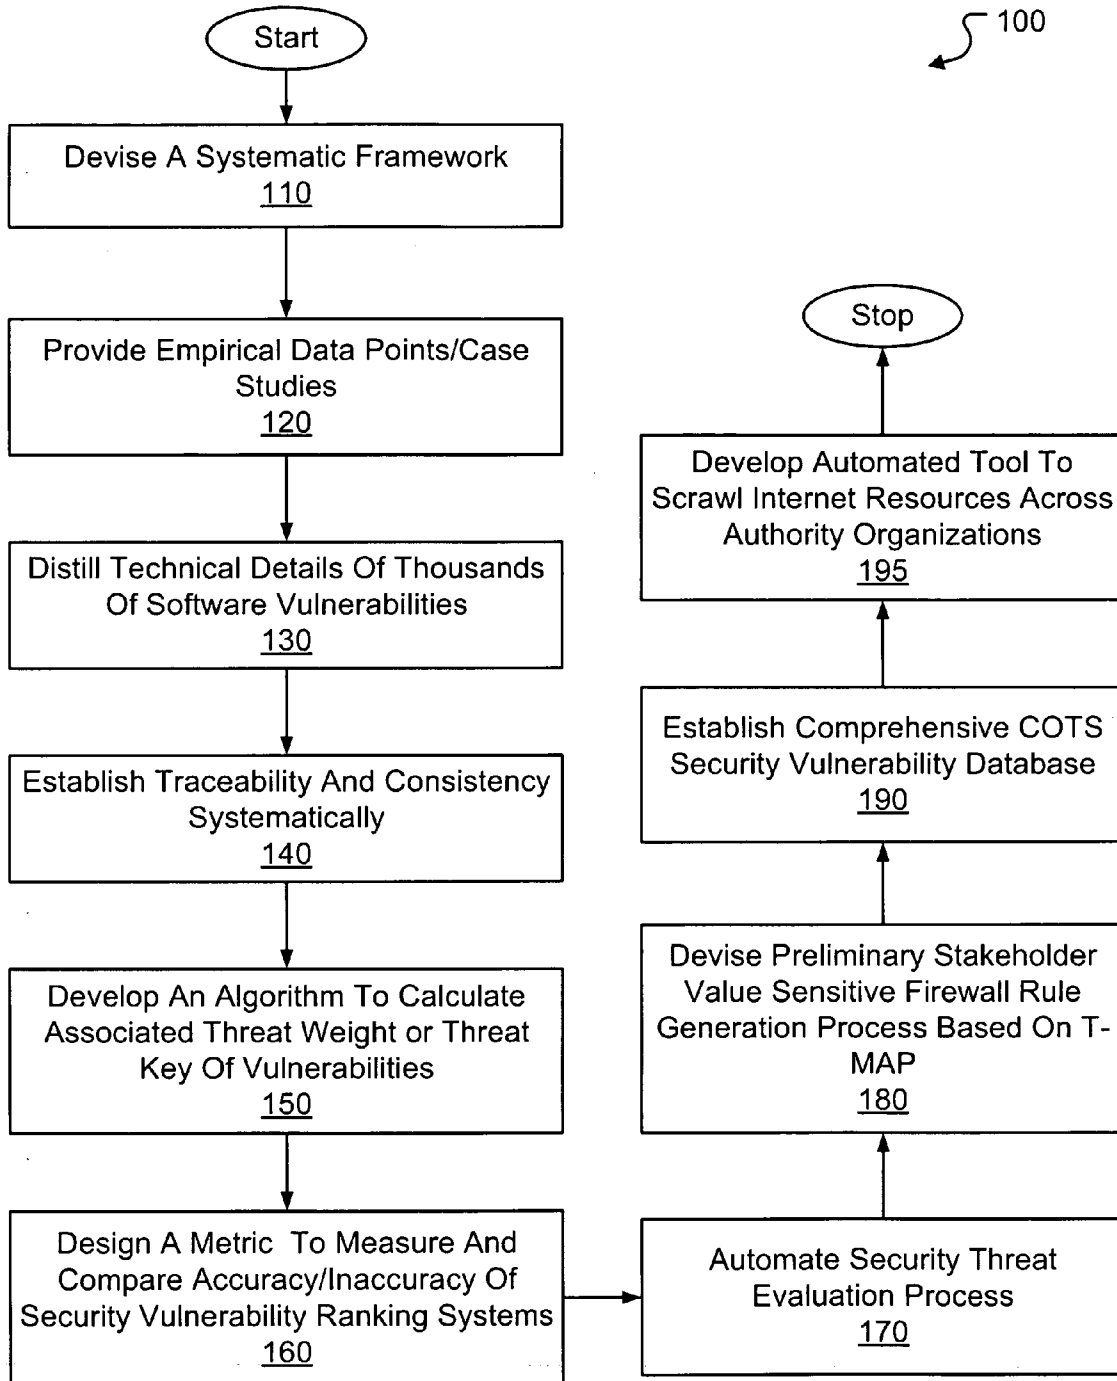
100

Start

Devise A Systematic Framework
110

Provide Empirical Data Points/Case Studies
120

Distill Technical Details Of Thousands Of Software Vulnerabilities
130

Establish Traceability And Consistency Systematically
140

Develop An Algorithm To Calculate Associated Threat Weight or Threat Key Of Vulnerabilities
150

Design A Metric To Measure And Compare Accuracy/Inaccuracy Of Security Vulnerability Ranking Systems
160

Automate Security Threat Evaluation Process
170

Devise Preliminary Stakeholder Value Sensitive Firewall Rule Generation Process Based On T-MAP
180

Establish Comprehensive COTS Security Vulnerability Database
190

Develop Automated Tool To Scrawl Internet Resources Across Authority Organizations
195

Stop